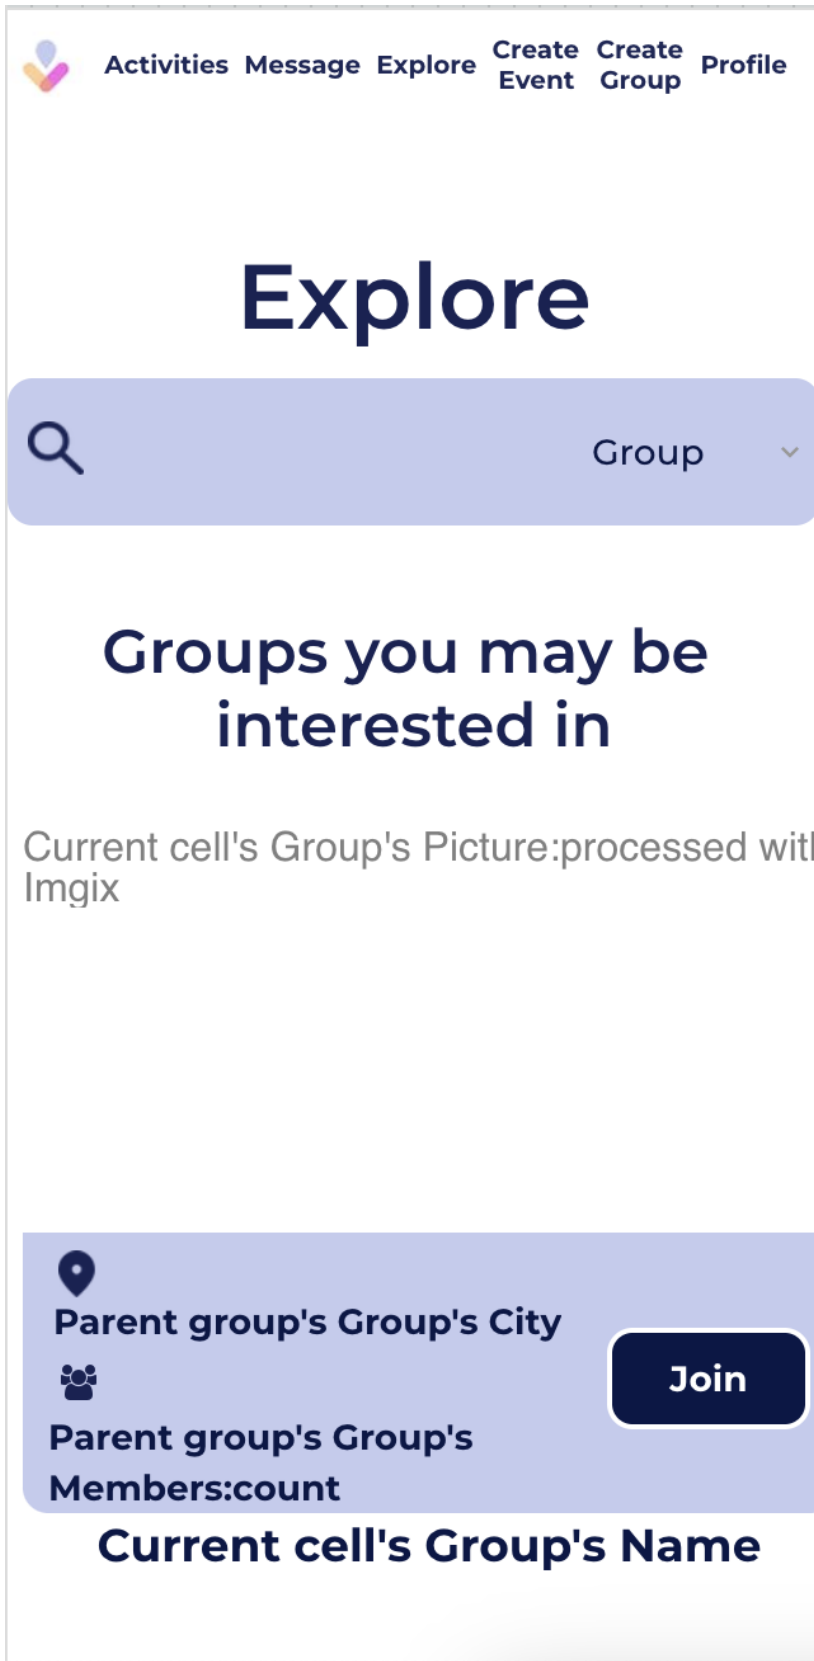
Activities Message Explore Create Event Create Group Profile

Explore

Group

Groups you may be interested in

Current cell's Group's Picture:processed wit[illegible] Imgix

Parent group's Group's City

Parent group's Group's Members:count

Join

Current cell's Group's Name